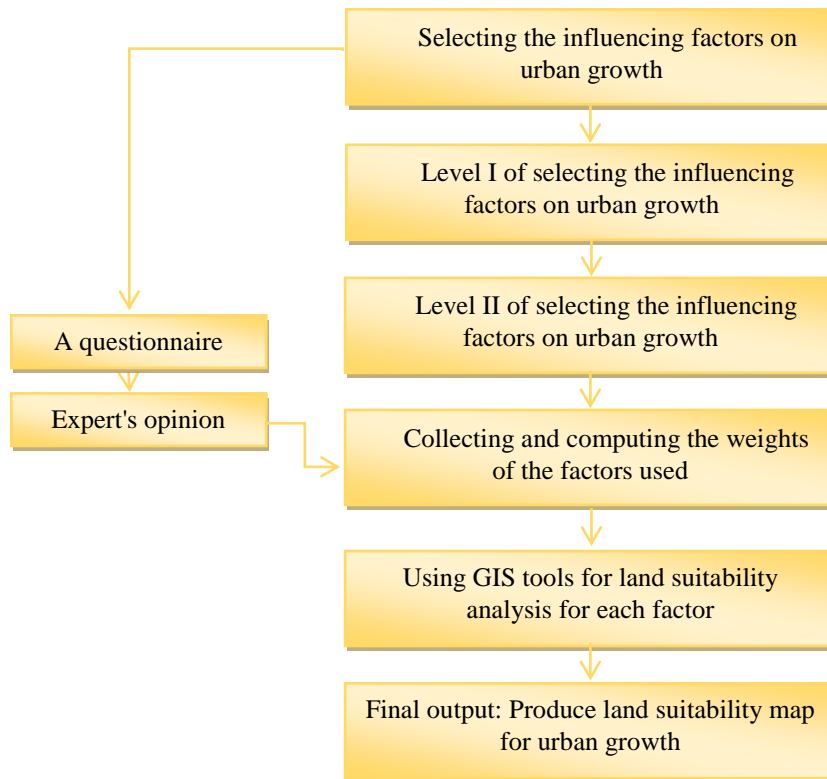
Selecting the influencing factors on urban growth

Level I of selecting the influencing factors on urban growth

Level II of selecting the influencing factors on urban growth

A questionnaire

Expert's opinion

Collecting and computing the weights of the factors used

Using GIS tools for land suitability analysis for each factor

Final output: Produce land suitability map for urban growth